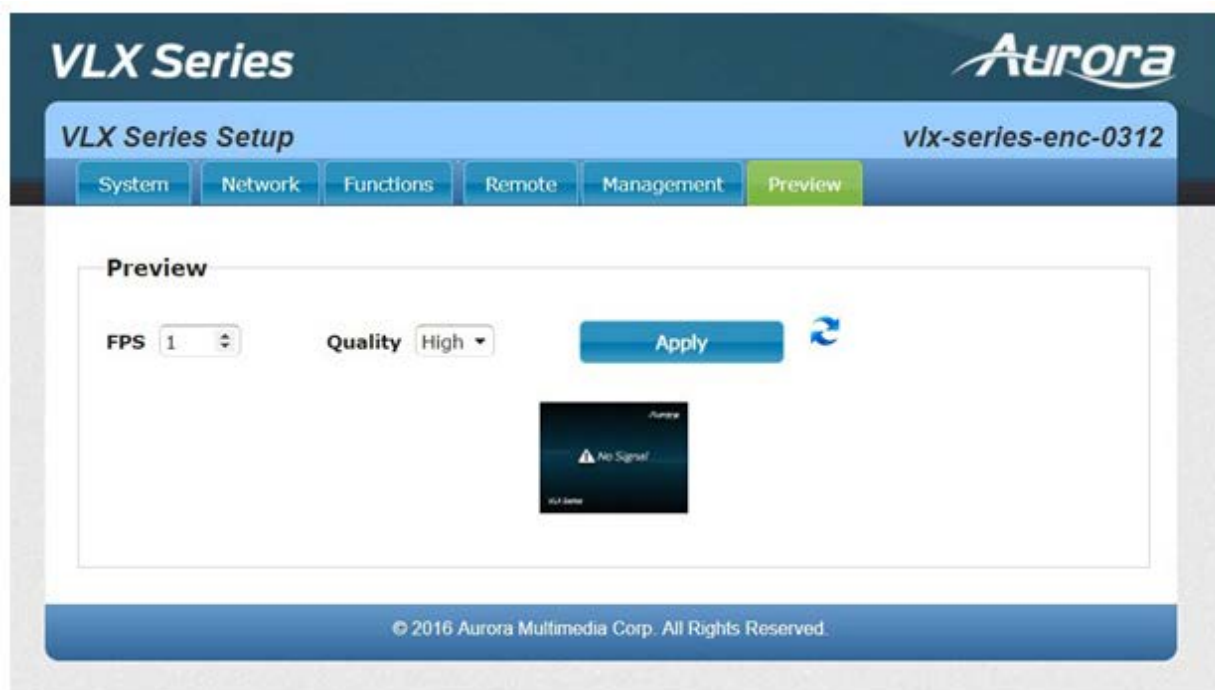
VLX Series

Aurora

VLX Series Setup

vlx-series-enc-0312

System Network Functions Remote Management Preview

Preview

FPS 1

Quality High

Apply

Aurora

No Signal

VLX Series

© 2016 Aurora Multimedia Corp. All Rights Reserved.